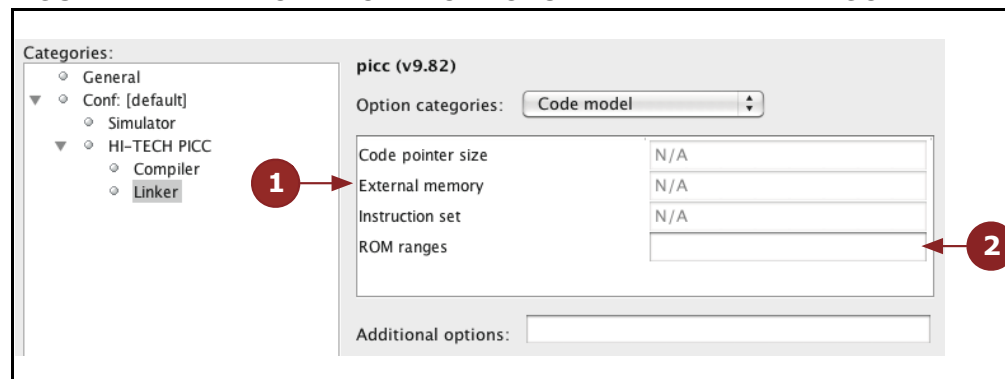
Categories:
General
Conf: [default]
Simulator
HI-TECH PICC
Compiler
Linker

picc (v9.82)

Option categories: Code model

| | |
|---|---|
| Code pointer size | N/A |
| External memory | N/A |
| Instruction set | N/A |
| ROM ranges | |

Additional options:

1

2